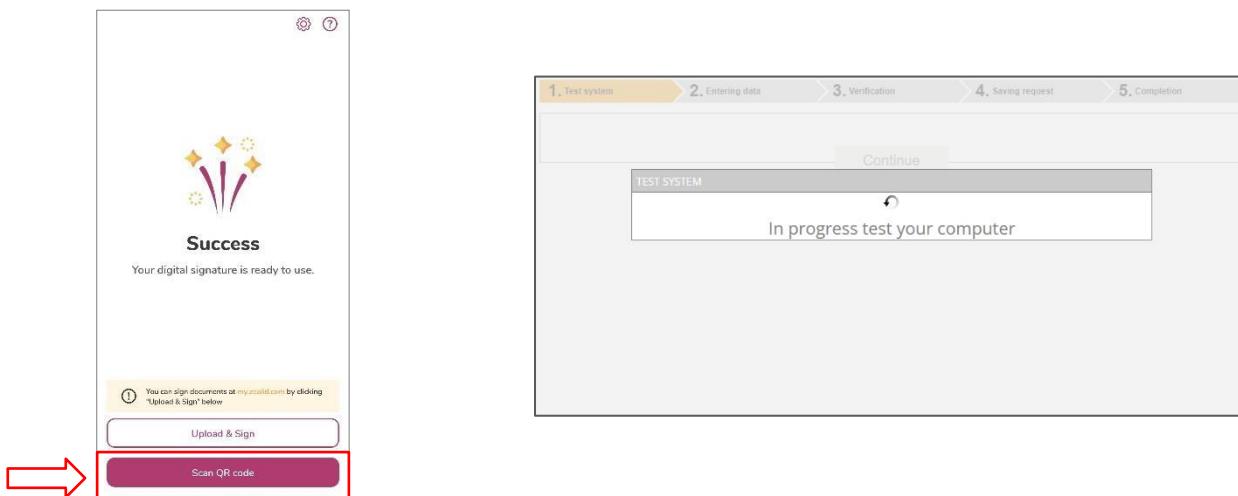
Success

Your digital signature is ready to use.

You can sign documents at my.zealid.com by clicking "Upload & Sign" below

Upload & Sign

Scan QR code

1. Test system
2. Entering data
3. Verification
4. Saving request
5. Completion

Continue

TEST SYSTEM

In progress test your computer